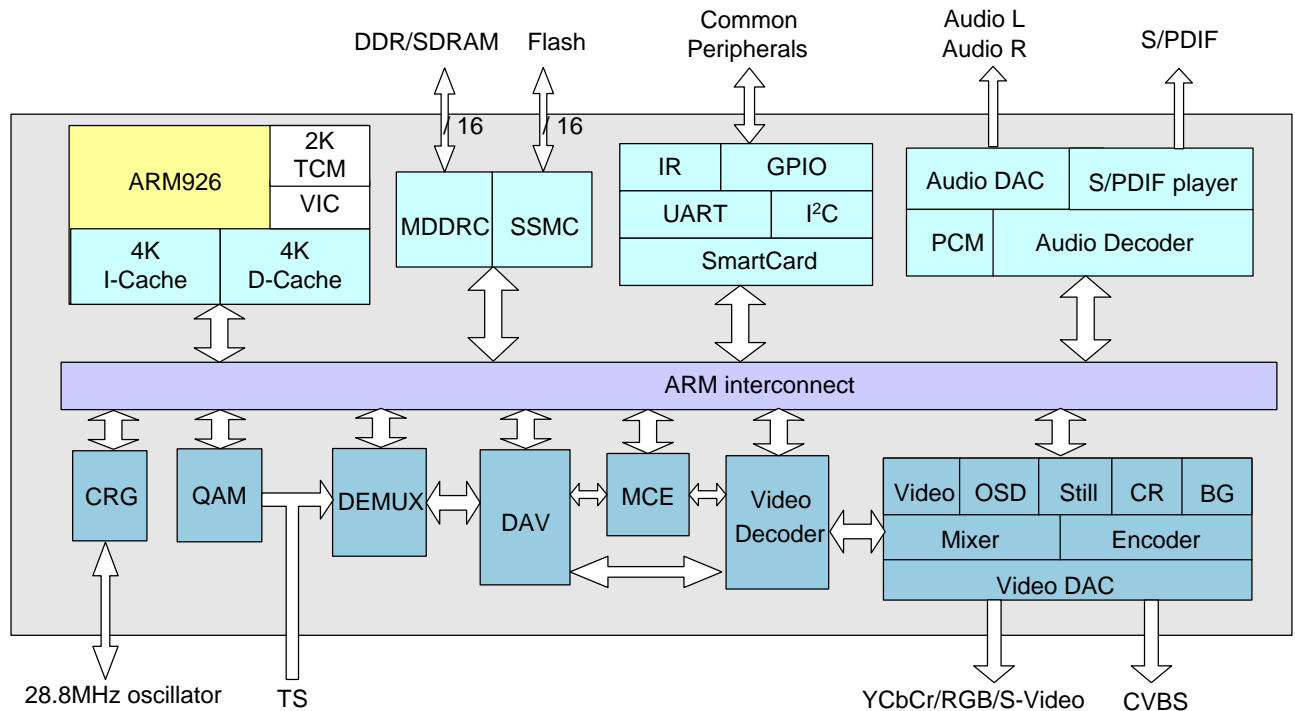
DDR/SDRAM

Flash

Common Peripherals

Audio L
Audio R

S/PDIF

16

16

ARM926

2K TCM

VIC

4K I-Cache

4K D-Cache

MDDRC

SSMC

IR

GPIO

UART

$I^2C$

SmartCard

Audio DAC

S/PDIF player

PCM

Audio Decoder

ARM interconnect

CRG

QAM

DEMUX

DAV

MCE

Video Decoder

Video

OSD

Still

CR

BG

Mixer

Encoder

Video DAC

28.8MHz oscillator

TS

YCbCr/RGB/S-Video

CVBS